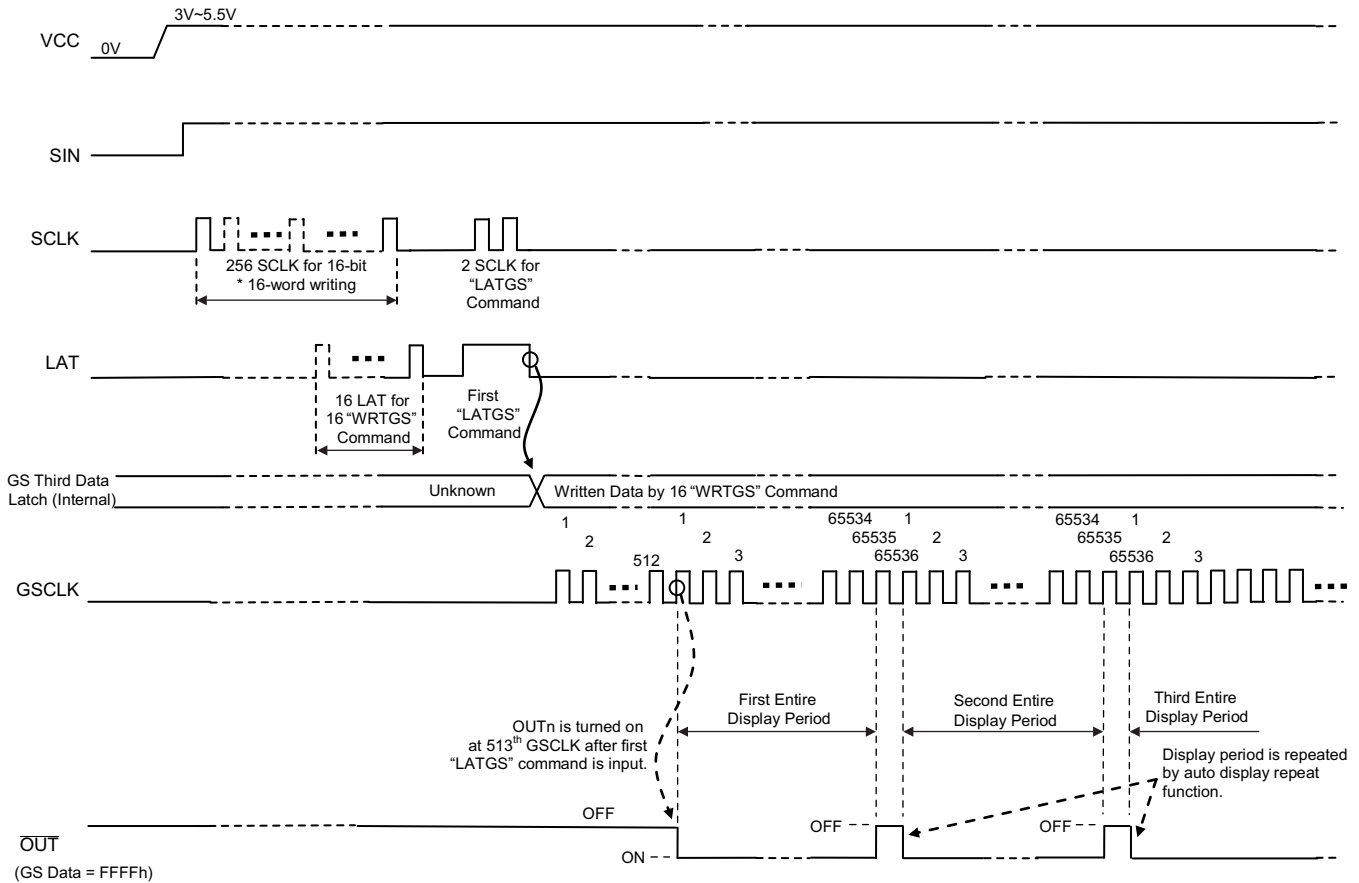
VCC
0V
3V~5.5V

SIN

SCLK
256 SCLK for 16-bit * 16-word writing
2 SCLK for "LATGS" Command

LAT
16 LAT for 16 "WRTGS" Command
First "LATGS" Command

GS Third Data Latch (Internal)
Unknown
Written Data by 16 "WRTGS" Command

1
2
512
1
2
3
65534
65535
65536
1
2
3
65534
65535
65536
1
2
3

GSCLK

OUTn is turned on at 513$^{th}$ GSCLK after first "LATGS" command is input.
First Entire Display Period
Second Entire Display Period
Third Entire Display Period
Display period is repeated by auto display repeat function.

OFF
ON
OFF
OFF

$\overline{OUT}$
(GS Data = FFFFh)